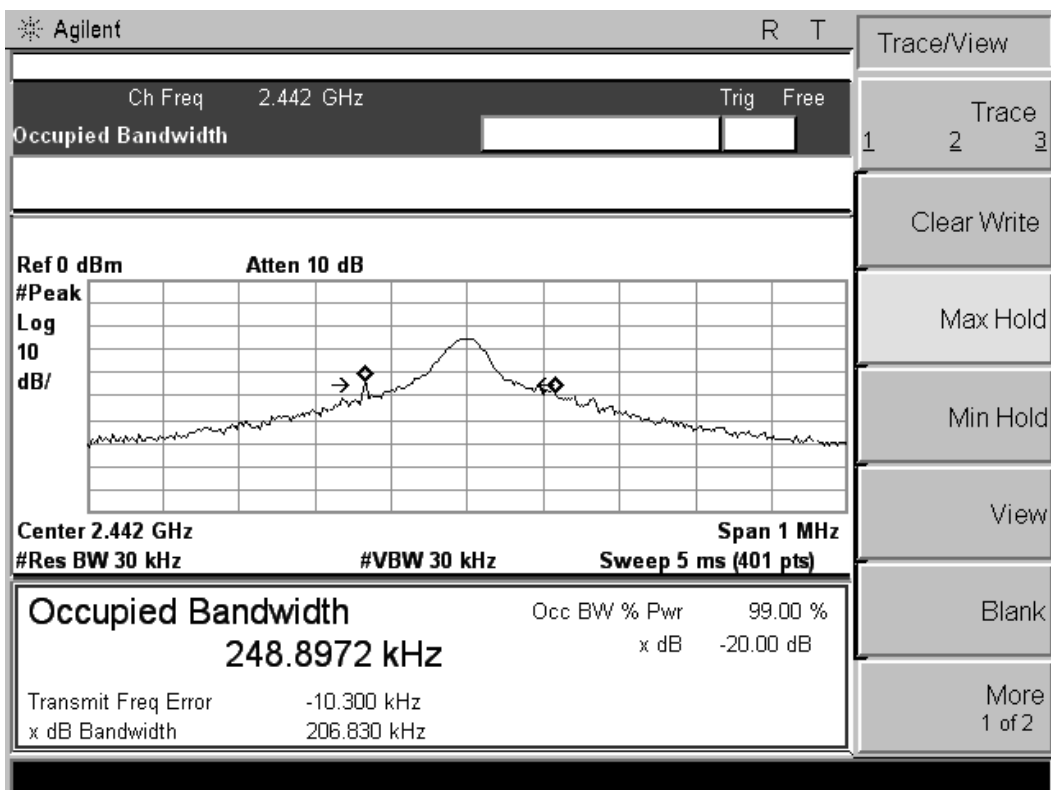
Agilent R T

Ch Freq 2.442 GHz Trig Free
Occupied Bandwidth

Ref 0 dBm Atten 10 dB
#Peak
Log
10
dB/

Center 2.442 GHz Span 1 MHz
#Res BW 30 kHz #VBW 30 kHz Sweep 5 ms (401 pts)

Occupied Bandwidth
248.8972 kHz

Occ BW % Pwr 99.00 %
x dB -20.00 dB

Transmit Freq Error -10.300 kHz
x dB Bandwidth 206.830 kHz

Trace/View

Trace
1 2 3

Clear Write

Max Hold

Min Hold

View

Blank

More
1 of 2